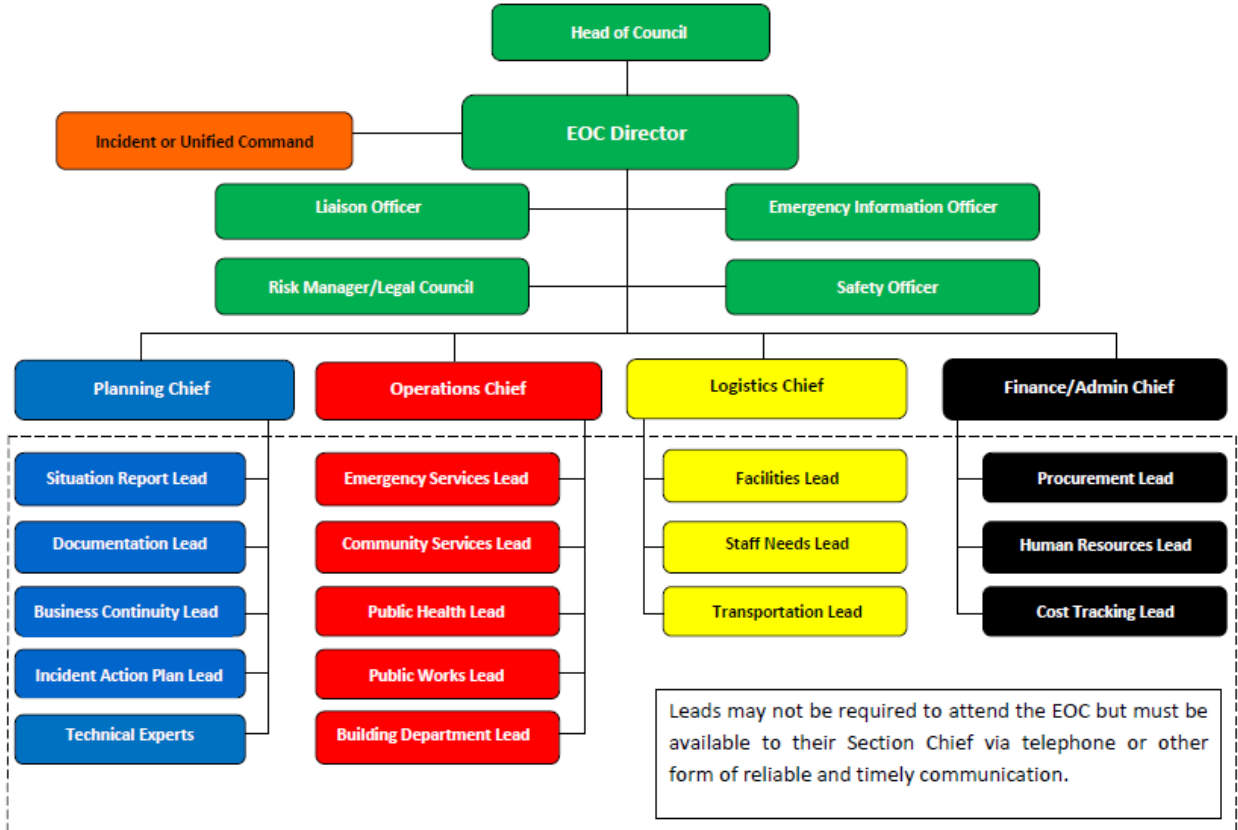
Head of Council

Incident or Unified Command

EOC Director

Liaison Officer

Emergency Information Officer

Risk Manager/Legal Council

Safety Officer

Planning Chief

Operations Chief

Logistics Chief

Finance/Admin Chief

Situation Report Lead

Documentation Lead

Business Continuity Lead

Incident Action Plan Lead

Technical Experts

Emergency Services Lead

Community Services Lead

Public Health Lead

Public Works Lead

Building Department Lead

Facilities Lead

Staff Needs Lead

Transportation Lead

Procurement Lead

Human Resources Lead

Cost Tracking Lead

Leads may not be required to attend the EOC but must be available to their Section Chief via telephone or other form of reliable and timely communication.